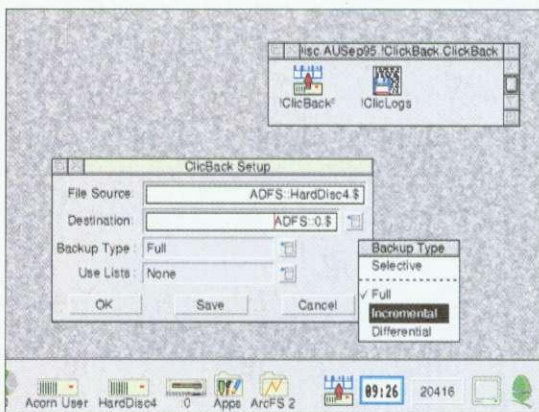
isc.AUSep95.!ClickBack.ClickBack

!ClicBack
!ClicLogs

ClicBack Setup

File Source: ADFS::HardDisc4.$

Destination: ADFS::0.$

Backup Type: Full

Use Lists: None

OK
Save
Cancel

Backup Type
Selective
✓ Full
Incremental
Differential

Acorn User
HardDisc4
:0
Apps
ArcFS 2
09:26
20416